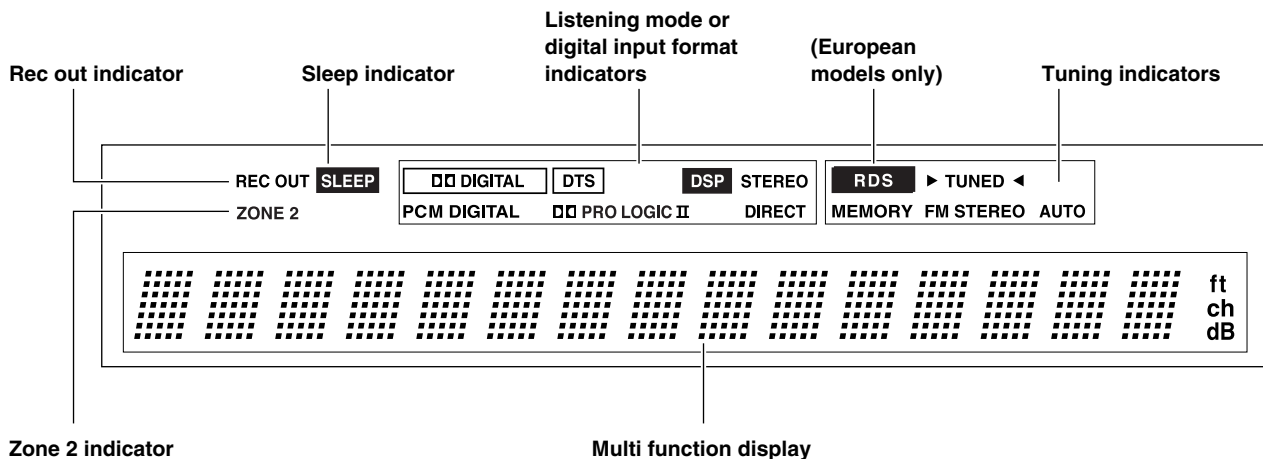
Listening mode or digital input format indicators

(European models only)

Rec out indicator

Sleep indicator

Tuning indicators

REC OUT SLEEP

ZONE 2

DD DIGITAL DTS DSP STEREO

PCM DIGITAL DD PRO LOGIC II DIRECT

RDS ► TUNED ◄

MEMORY FM STEREO AUTO

ft
ch
dB

Zone 2 indicator

Multi function display